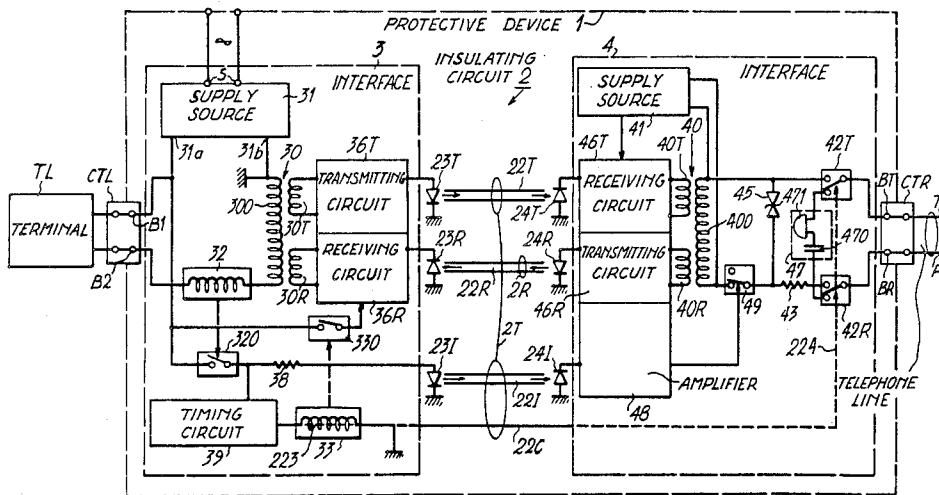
PROTECTIVE DEVICE 1

INSULATING CIRCUIT 2

3

INTERFACE

4

SUPPLY SOURCE

INTERFACE

S

SUPPLY SOURCE

31

41

40

TL

TERMINAL

CTL

B1

B2

31a

31b

30

300

30T

30R

36T

TRANSMITTING CIRCUIT

RECEIVING CIRCUIT

36R

23T

23R

22T

22R

24T

24R

2R

46T

RECEIVING CIRCUIT

TRANSMITTING CIRCUIT

46R

40T

400

40R

45

471

470

47

43

49

42T

42R

BT

BR

CTR

32

320

330

38

23I

2T

22I

24I

AMPLIFIER

48

224

TELEPHONE LINE

TIMING CIRCUIT

39

223

33

22C